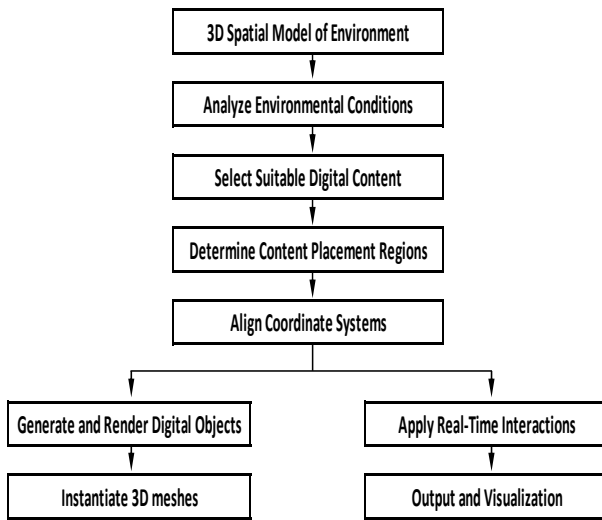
3D Spatial Model of Environment

Analyze Environmental Conditions

Select Suitable Digital Content

Determine Content Placement Regions

Align Coordinate Systems

Generate and Render Digital Objects

Instantiate 3D meshes

Apply Real-Time Interactions

Output and Visualization